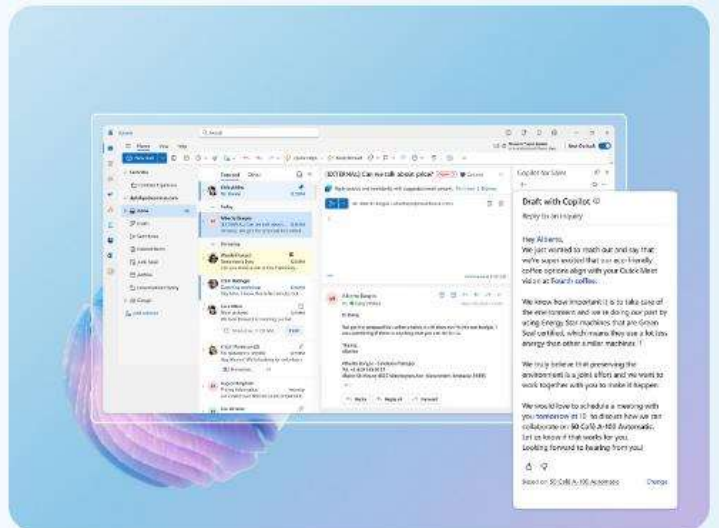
Draft with Copilot

Reply to an inquiry

Hey Alberto,

We just wanted to reach out and say that we're super excited that our eco-friendly coffee options align with your Cubic Meet vision at Fourth coffee.

We know how important it is to take care of the environment and we're doing our part by using Energy Star machines that are Green Seal certified, which means they use a lot less energy than other similar machines.

We truly believe that preserving the environment is a joint effort and we want to work together with you to make it happen.

We would love to schedule a meeting with you tomorrow at 11 to discuss how we can collaborate on 50 Café A-100 Automatic. Let us know if that works for you. Looking forward to hearing from you!

Based on 50 Café A-100 Automatic

Change

[EXTERNAL] Can we talk about price?

Focused

Other

Today

Yesterday

Reply

Reply all

Forward

Copilot for Sales

New Outlook

Search